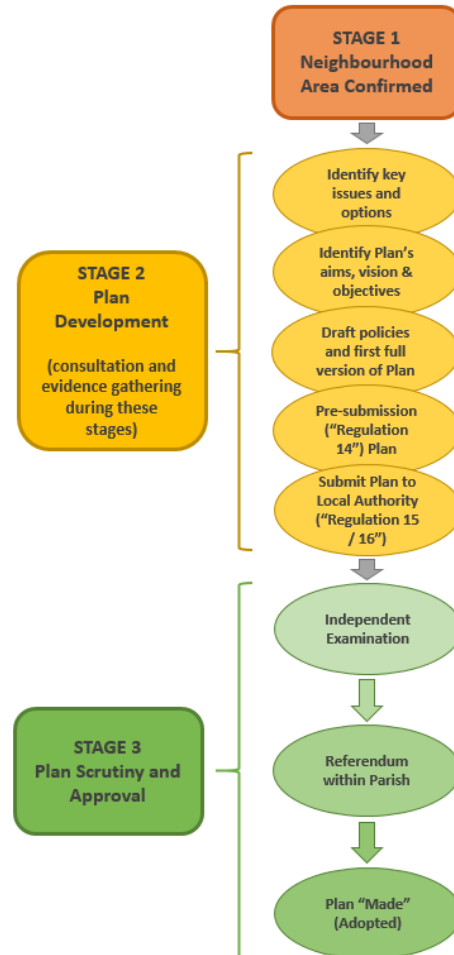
STAGE 1
Neighbourhood Area Confirmed

STAGE 2
Plan Development

(consultation and evidence gathering during these stages)

Identify key issues and options

Identify Plan's aims, vision & objectives

Draft policies and first full version of Plan

Pre-submission ("Regulation 14") Plan

Submit Plan to Local Authority ("Regulation 15 / 16")

STAGE 3
Plan Scrutiny and Approval

Independent Examination

Referendum within Parish

Plan "Made" (Adopted)